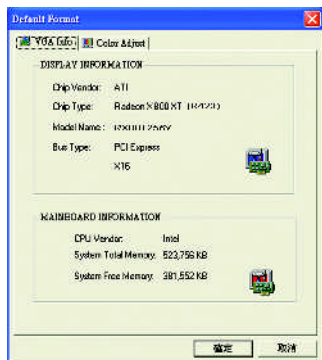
Default Format

VGA Info | Color Adjust

DISPLAY INFORMATION

Chip Vendor: ATI

Chip Type: Radeon X800 XT (R423)

Model Name: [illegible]

Bus Type: PCI Express

X16

MAINBOARD INFORMATION

CPU Vendor: Intel

System Total Memory: 523,756 KB

System Free Memory: 381,552 KB

確定 取消